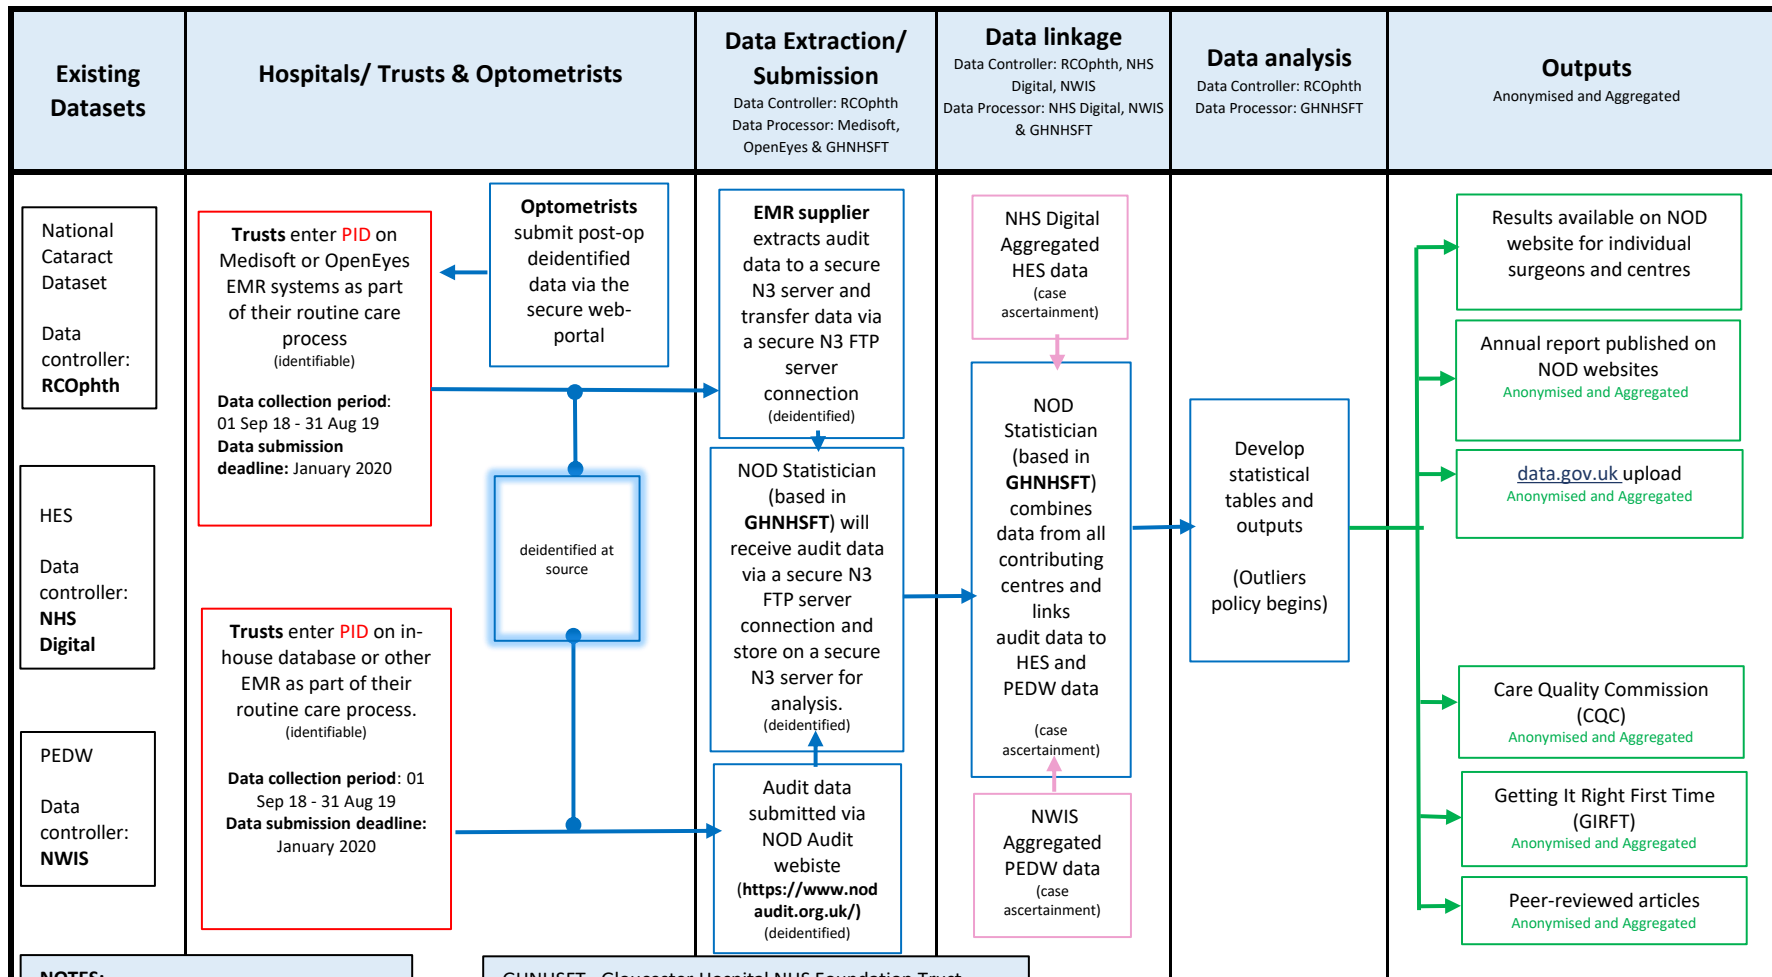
Existing Datasets

Hospitals/ Trusts & Optometrists

Data Extraction/ Submission
Data Controller: RCOphth
Data Processor: Medisoft, OpenEyes & GHNHSFT

Data linkage
Data Controller: RCOphth, NHS Digital, NWIS
Data Processor: NHS Digital, NWIS & GHNHSFT

Data analysis
Data Controller: RCOphth
Data Processor: GHNHSFT

Outputs
Anonymised and Aggregated

National Cataract Dataset

Data controller: RCOphth

HES

Data controller: NHS Digital

PEDW

Data controller: NWIS

Trusts enter PID on Medisoft or OpenEyes EMR systems as part of their routine care process
(identifiable)

Data collection period: 01 Sep 18 - 31 Aug 19
Data submission deadline: January 2020

Optometrists submit post-op deidentified data via the secure web-portal

deidentified at source

Trusts enter PID on in-house database or other EMR as part of their routine care process.
(identifiable)

Data collection period: 01 Sep 18 - 31 Aug 19
Data submission deadline: January 2020

EMR supplier extracts audit data to a secure N3 server and transfer data via a secure N3 FTP server connection
(deidentified)

NOD Statistician (based in GHNHSFT) will receive audit data via a secure N3 FTP server connection and store on a secure N3 server for analysis.
(deidentified)

Audit data submitted via NOD Audit webiste (https://www.nodaudit.org.uk/)
(deidentified)

NHS Digital Aggregated HES data
(case ascertainment)

NOD Statistician (based in GHNHSFT) combines data from all contributing centres and links audit data to HES and PEDW data

(case ascertainment)

NWIS Aggregated PEDW data
(case ascertainment)

Develop statistical tables and outputs

(Outliers policy begins)

Results available on NOD website for individual surgeons and centres

Annual report published on NOD websites
Anonymised and Aggregated

data.gov.uk upload
Anonymised and Aggregated

Care Quality Commission (CQC)
Anonymised and Aggregated

Getting It Right First Time (GIRFT)
Anonymised and Aggregated

Peer-reviewed articles
Anonymised and Aggregated

NOTES:

GHNHSFT - Gloucester Hospital NHS Foundation Trust